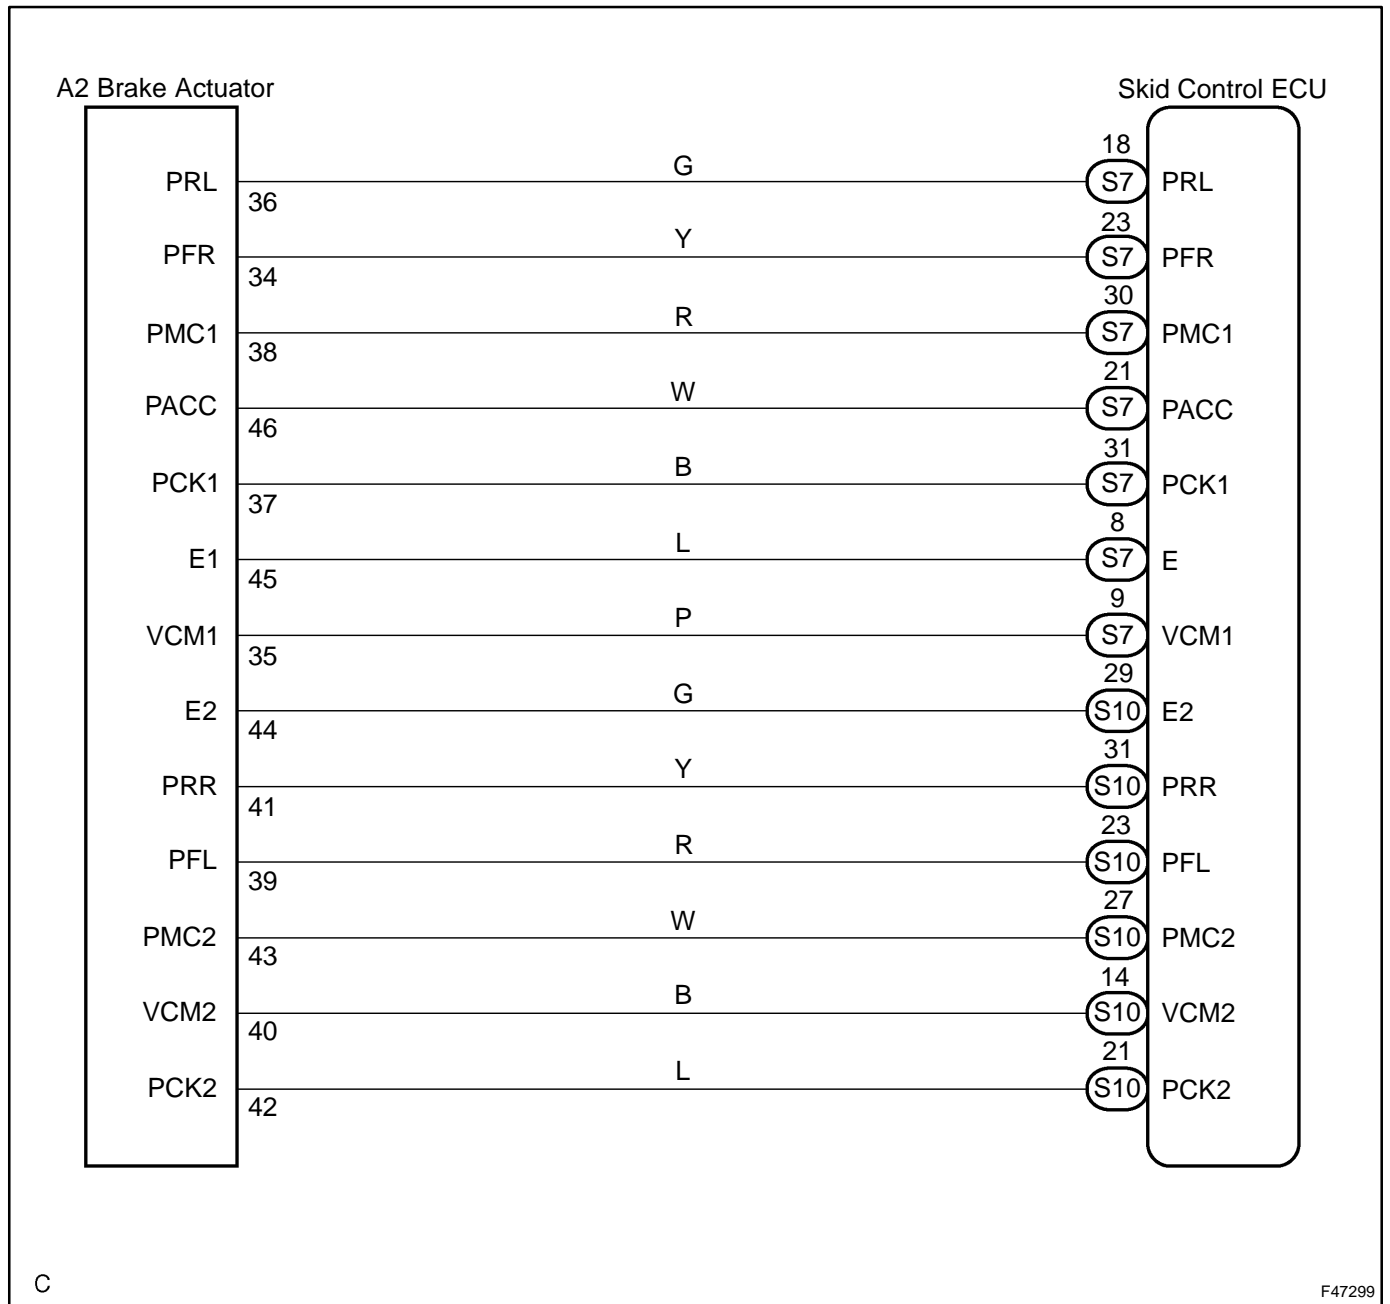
A2 Brake Actuator

Skid Control ECU

PRL
36
G
18
S7
PRL

PFR
34
Y
23
S7
PFR

PMC1
38
R
30
S7
PMC1

PACC
46
W
21
S7
PACC

PCK1
37
B
31
S7
PCK1

E1
45
L
8
S7
E

VCM1
35
P
9
S7
VCM1

E2
44
G
29
S10
E2

PRR
41
Y
31
S10
PRR

PFL
39
R
23
S10
PFL

PMC2
43
W
27
S10
PMC2

VCM2
40
B
14
S10
VCM2

PCK2
42
L
21
S10
PCK2

C

F47299